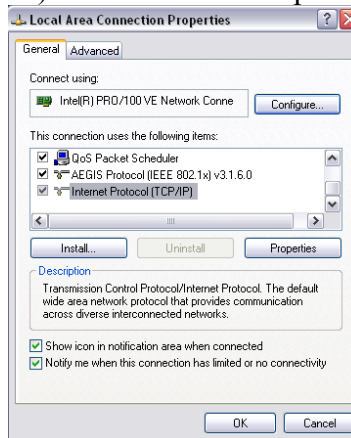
Local Area Connection Properties

General Advanced

Connect using:

Intel(R) PRO/100 VE Network Conne

Configure...

This connection uses the following items:

QoS Packet Scheduler
AEGIS Protocol (IEEE 802.1x) v3.1.6.0
Internet Protocol (TCP/IP)

Install... Uninstall Properties

Description

Transmission Control Protocol/Internet Protocol. The default wide area network protocol that provides communication across diverse interconnected networks.

Show icon in notification area when connected
Notify me when this connection has limited or no connectivity

OK Cancel